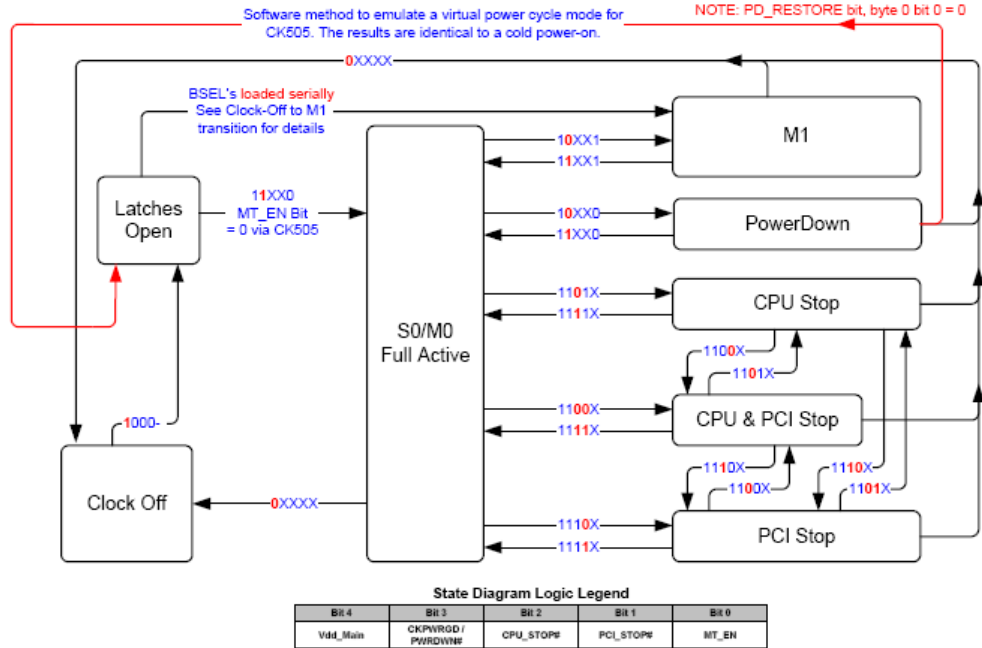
Software method to emulate a virtual power cycle mode for CK505. The results are identical to a cold power-on.

NOTE: PD_RESTORE bit, byte 0 bit 0 = 0

0XXXX

BSEL's loaded serially
See Clock-Off to M1 transition for details

M1

10XX1

11XX1

Latches Open

11XX0
MT_EN Bit = 0 via CK505

10XX0

PowerDown

11XX0

1101X

CPU Stop

1111X

S0/M0
Full Active

1100X

1101X

1100X

CPU & PCI Stop

1111X

1000-

1110X

1110X

1100X

1101X

Clock Off

0XXXX

1110X

PCI Stop

1111X

State Diagram Logic Legend

| Bit 4 | Bit 3 | Bit 2 | Bit 1 | Bit 0 |
|---|---|---|---|---|
| Vdd_Main | CKPWRGD / PWRDWN# | CPU_STOP# | PCI_STOP# | MT_EN |